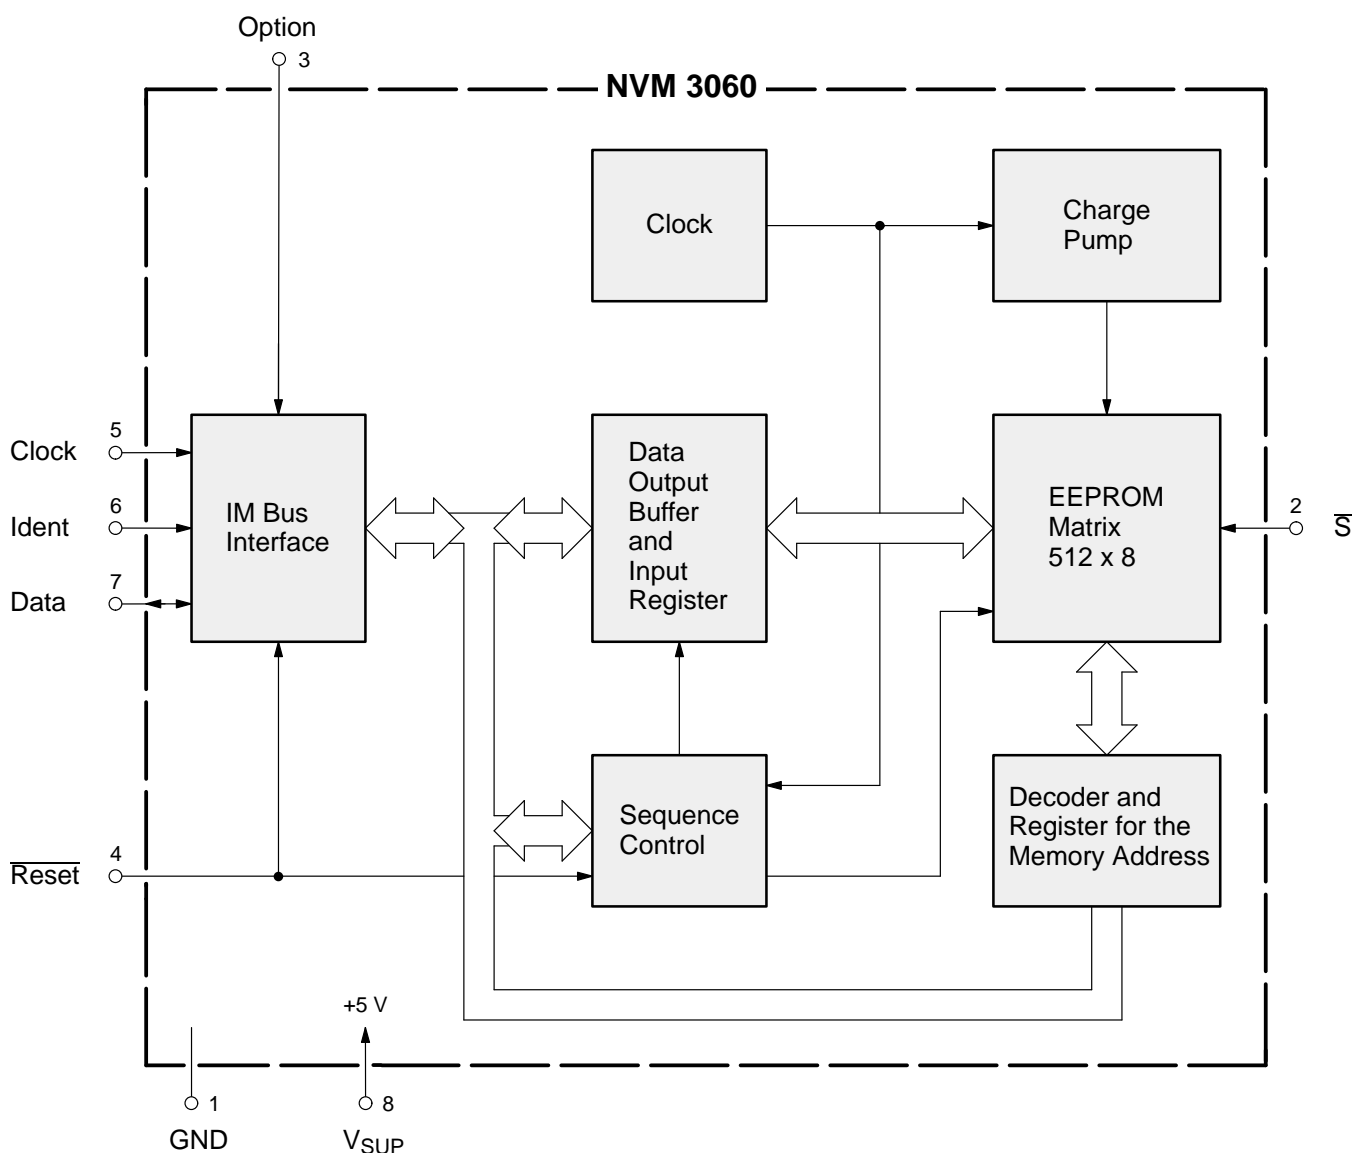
Option
3

NVM 3060

Clock

Charge Pump

Clock
5

Ident
6

Data
7

IM Bus Interface

Data Output Buffer and Input Register

EEPROM Matrix 512 x 8

2
$\overline{S}$

Sequence Control

Decoder and Register for the Memory Address

$\overline{\text{Reset}}$
4

+5 V

1
GND

8
$V_{SUP}$